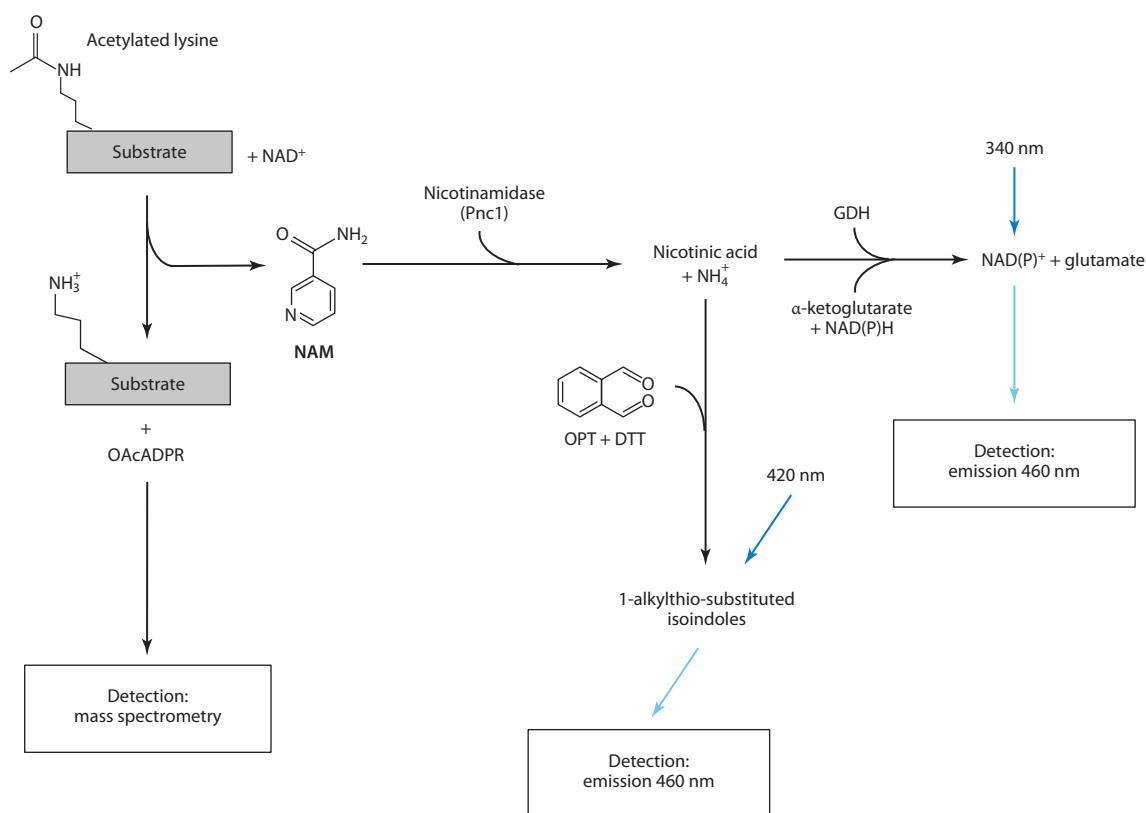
O
NH
Acetylated lysine

Substrate
+ NAD$^+$

$NH_3^+$

Substrate
+
OAcADPR

Detection:
mass spectrometry

O
$NH_2$
N
NAM

Nicotinamidase
(Pnc1)

Nicotinic acid
+ $NH_4^+$

O
O
OPT + DTT

420 nm

1-alkylthio-substituted
isoindoles

Detection:
emission 460 nm

GDH

α-ketoglutarate
+ NAD(P)H

340 nm

NAD(P)$^+$ + glutamate

Detection:
emission 460 nm